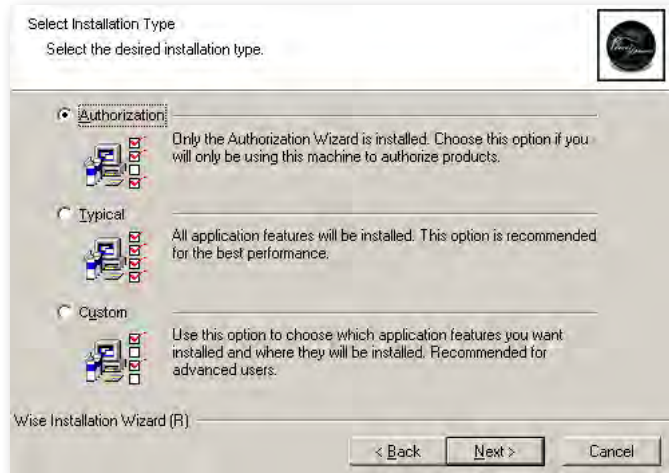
Select Installation Type
Select the desired installation type.

Authorization
Only the Authorization Wizard is installed. Choose this option if you will only be using this machine to authorize products.

Typical
All application features will be installed. This option is recommended for the best performance.

Custom
Use this option to choose which application features you want installed and where they will be installed. Recommended for advanced users.

Wise Installation Wizard (R)

< Back Next > Cancel